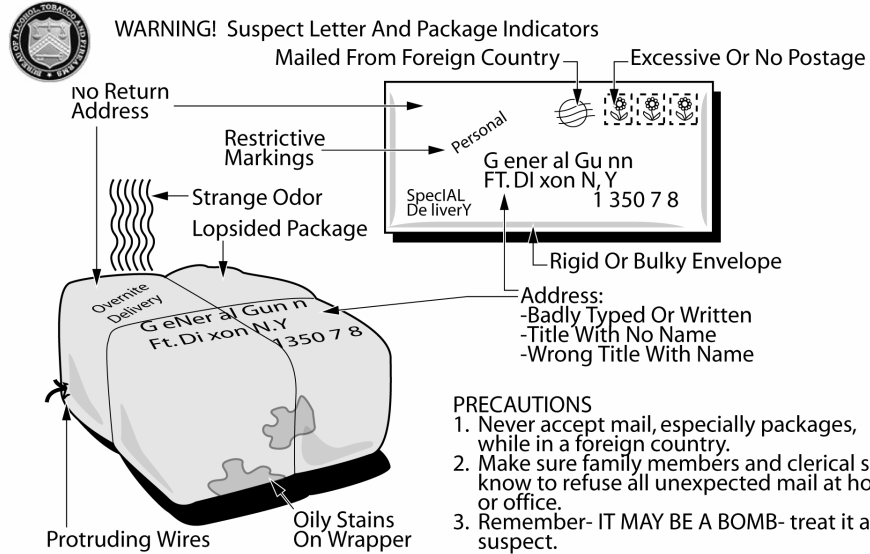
BUREAU OF ALCOHOL, TOBACCO AND FIREARMS

WARNING! Suspect Letter And Package Indicators

Mailed From Foreign Country

Excessive Or No Postage

No Return Address

Restrictive Markings

Personal

G ener al Gu nn
FT. DI xon N, Y
1 350 7 8

SpecIAL
De liverY

Strange Odor

Lopsided Package

Rigid Or Bulky Envelope

Overnite Delivery

G eNer al Gun n
Ft. Di xon N.Y
1350 7 8

Address:
-Badly Typed Or Written
-Title With No Name
-Wrong Title With Name

PRECAUTIONS
1. Never accept mail, especially packages, while in a foreign country.
2. Make sure family members and clerical s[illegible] know to refuse all unexpected mail at ho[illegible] or office.
3. Remember- IT MAY BE A BOMB- treat it a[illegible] suspect.

Protruding Wires

Oily Stains On Wrapper